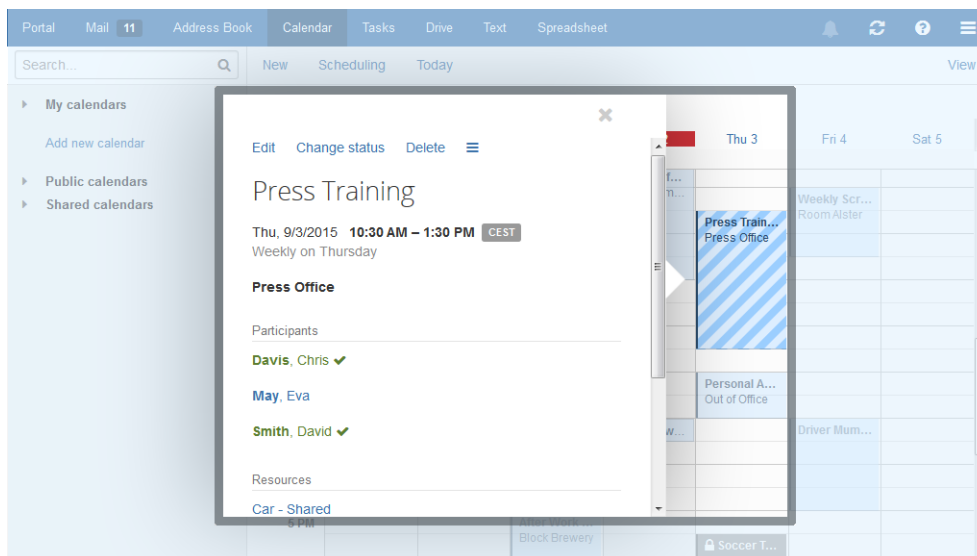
Portal Mail 11 Address Book Calendar Tasks Drive Text Spreadsheet

Search...

New Scheduling Today View

My calendars

Add new calendar

Public calendars

Shared calendars

Edit Change status Delete

Press Training

Thu, 9/3/2015 **10:30 AM – 1:30 PM** CEST

Weekly on Thursday

**Press Office**

Participants

**Davis**, Chris ✔

**May**, Eva

**Smith**, David ✔

Resources

Car - Shared

Thu 3 Fri 4 Sat 5

Press Train...
Press Office

Weekly Scr...
Room Alster

Personal A...
Out of Office

Driver Mum...

5 PM

After Work ...
Block Brewery

Soccer T...